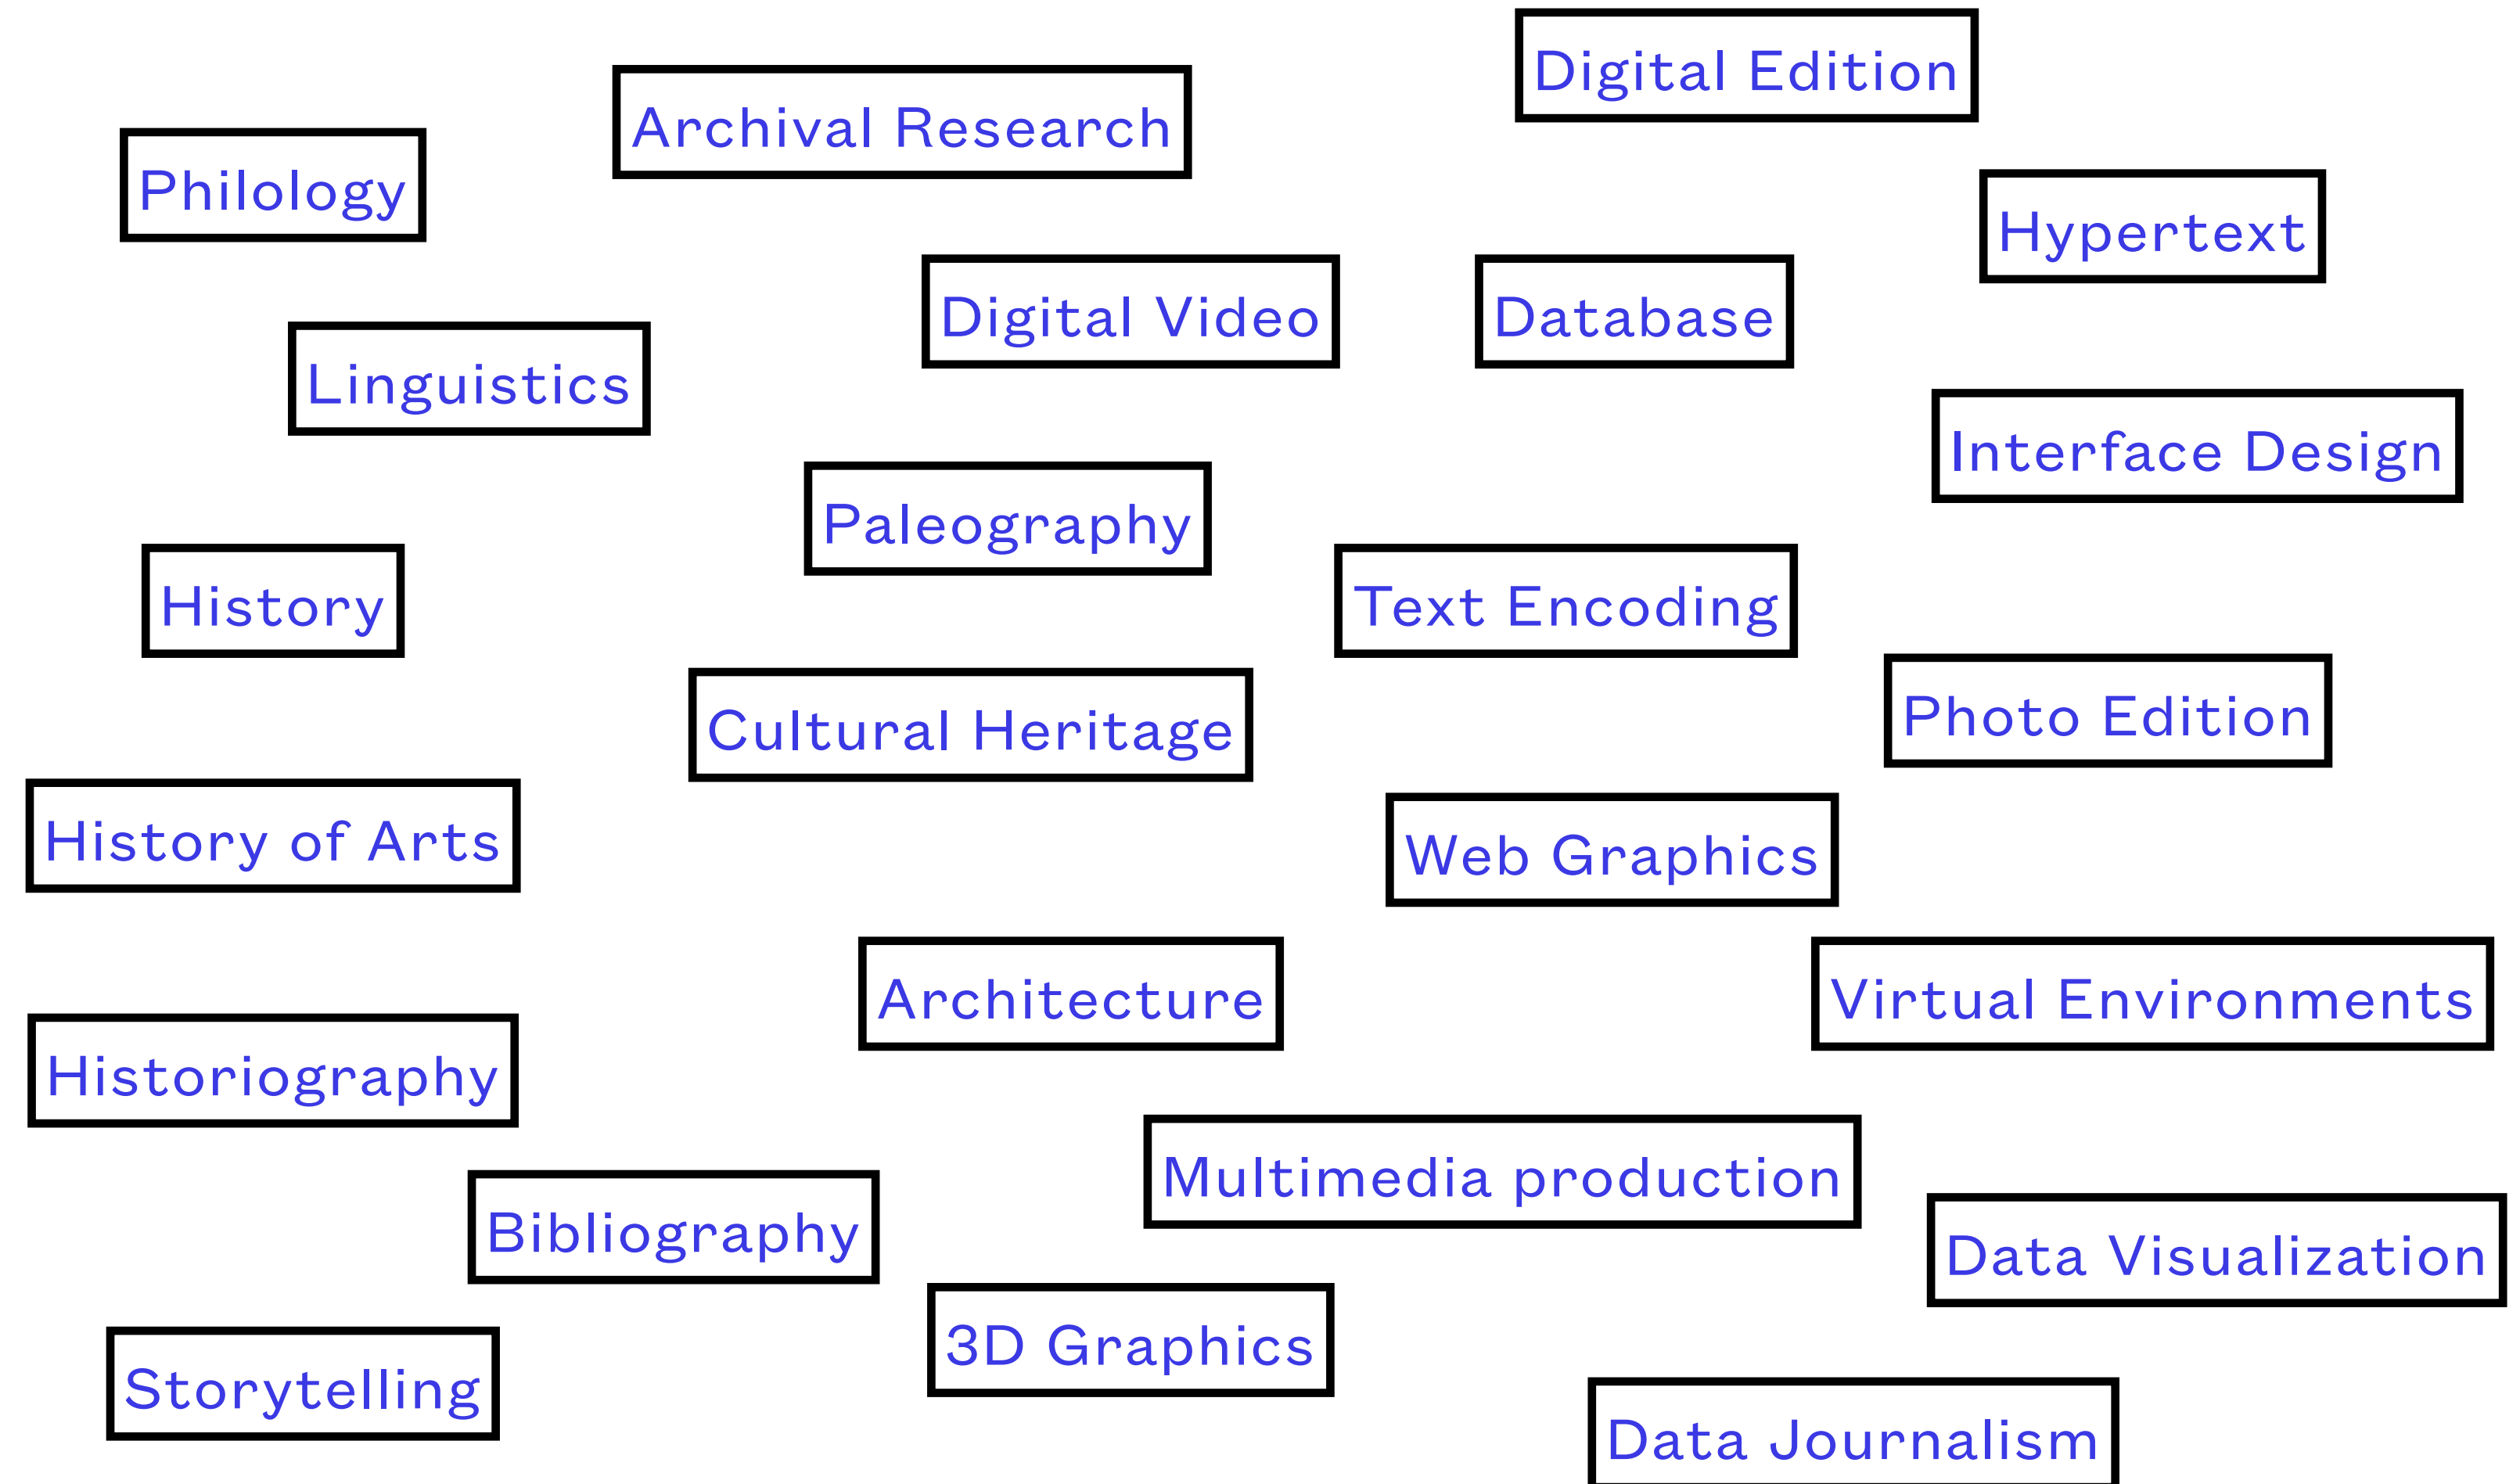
Digital Edition

Archival Research

Philology

Hypertext

Digital Video

Database

Linguistics

Interface Design

Paleography

History

Text Encoding

Photo Edition

Cultural Heritage

History of Arts

Web Graphics

Architecture

Virtual Environments

Historiography

Multimedia production

Bibliography

Data Visualization

3D Graphics

Storytelling

Data Journalism